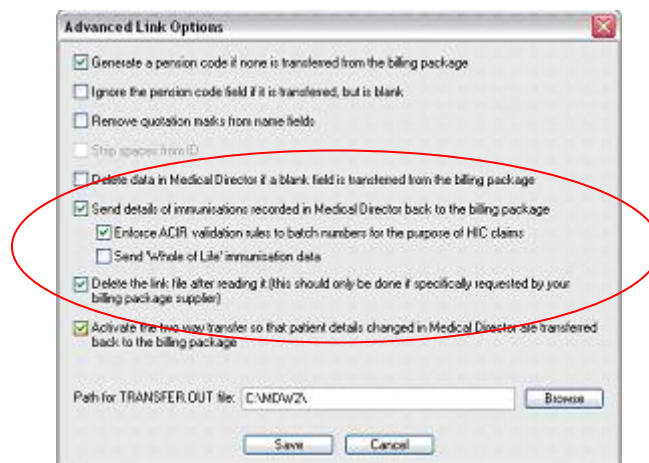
Advanced Link Options

Generate a pension code if none is transferred from the billing package

Ignore the pension code field if it is transferred, but is blank

Remove quotation marks from name fields

Strip spaces from ID

Delete data in Medical Director if a blank field is transferred from the billing package

Send details of immunisations recorded in Medical Director back to the billing package

Enforce ACIR validation rules to batch numbers for the purpose of HIC claims

Send 'Whole of Life' immunisation data

Delete the link file after reading it (this should only be done if specifically requested by your billing package supplier)

Activate the two way transfer so that patient details changed in Medical Director are transferred back to the billing package

Path for TRANSFER.OUT file: C:\MDW2\

Browse

Save

Cancel